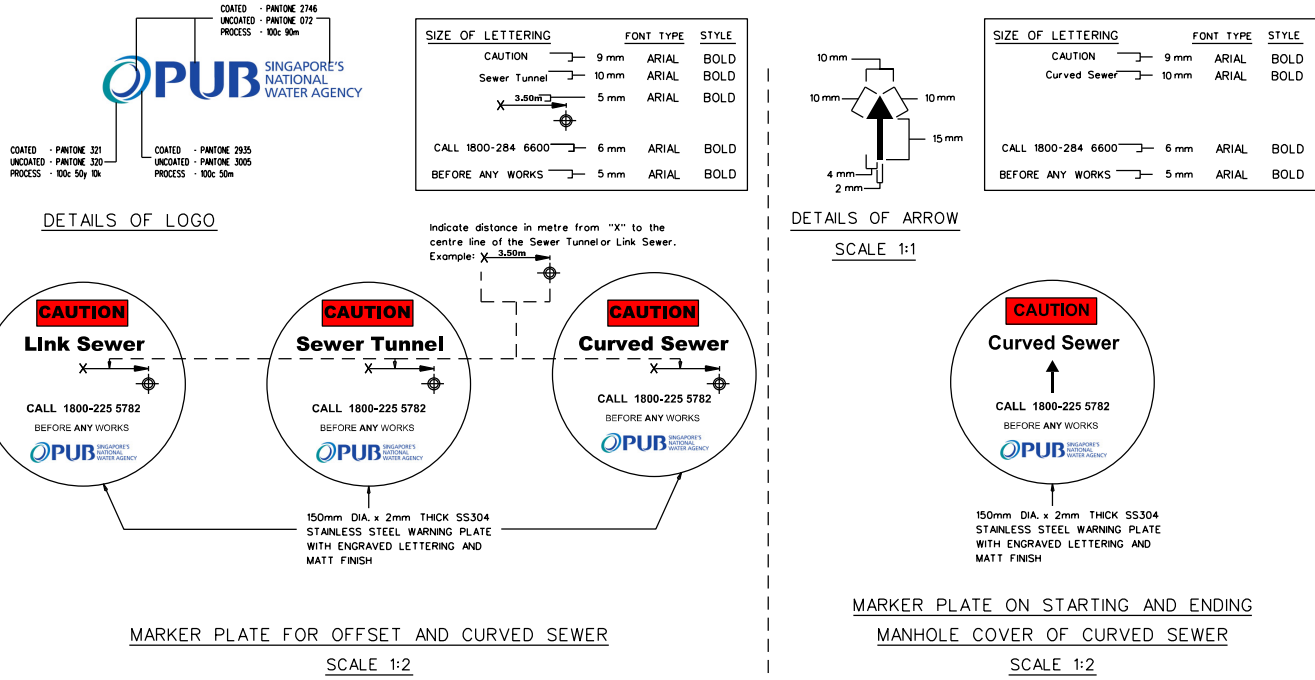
COATED - PANTONE 2746
UNCOATED - PANTONE 072
PROCESS - 100c 90m

PUB SINGAPORE'S NATIONAL WATER AGENCY

COATED - PANTONE 321
UNCOATED - PANTONE 320
PROCESS - 100c 50y 10k

COATED - PANTONE 2935
UNCOATED - PANTONE 3005
PROCESS - 100c 50m

DETAILS OF LOGO

| SIZE OF LETTERING | | FONT TYPE | STYLE |
|---|---|---|---|
| CAUTION | 9 mm | ARIAL | BOLD |
| Sewer Tunnel | 10 mm | ARIAL | BOLD |
| X 3.50m | 5 mm | ARIAL | BOLD |
| CALL 1800-284 6600 | 6 mm | ARIAL | BOLD |
| BEFORE ANY WORKS | 5 mm | ARIAL | BOLD |

10 mm
10 mm
10 mm
15 mm
4 mm
2 mm

DETAILS OF ARROW
SCALE 1:1

| SIZE OF LETTERING | | FONT TYPE | STYLE |
|---|---|---|---|
| CAUTION | 9 mm | ARIAL | BOLD |
| Curved Sewer | 10 mm | ARIAL | BOLD |
| CALL 1800-284 6600 | 6 mm | ARIAL | BOLD |
| BEFORE ANY WORKS | 5 mm | ARIAL | BOLD |

Indicate distance in metre from "X" to the centre line of the Sewer Tunnel or Link Sewer. Example: X 3.50m

CAUTION
LInk Sewer
X
CALL 1800-225 5782
BEFORE ANY WORKS
PUB SINGAPORE'S NATIONAL WATER AGENCY

CAUTION
Sewer Tunnel
X
CALL 1800-225 5782
BEFORE ANY WORKS
PUB SINGAPORE'S NATIONAL WATER AGENCY

CAUTION
Curved Sewer
X
CALL 1800-225 5782
BEFORE ANY WORKS
PUB SINGAPORE'S NATIONAL WATER AGENCY

CAUTION
Curved Sewer
CALL 1800-225 5782
BEFORE ANY WORKS
PUB SINGAPORE'S NATIONAL WATER AGENCY

150mm DIA. x 2mm THICK SS304 STAINLESS STEEL WARNING PLATE WITH ENGRAVED LETTERING AND MATT FINISH

150mm DIA. x 2mm THICK SS304 STAINLESS STEEL WARNING PLATE WITH ENGRAVED LETTERING AND MATT FINISH

MARKER PLATE FOR OFFSET AND CURVED SEWER
SCALE 1:2

MARKER PLATE ON STARTING AND ENDING MANHOLE COVER OF CURVED SEWER
SCALE 1:2